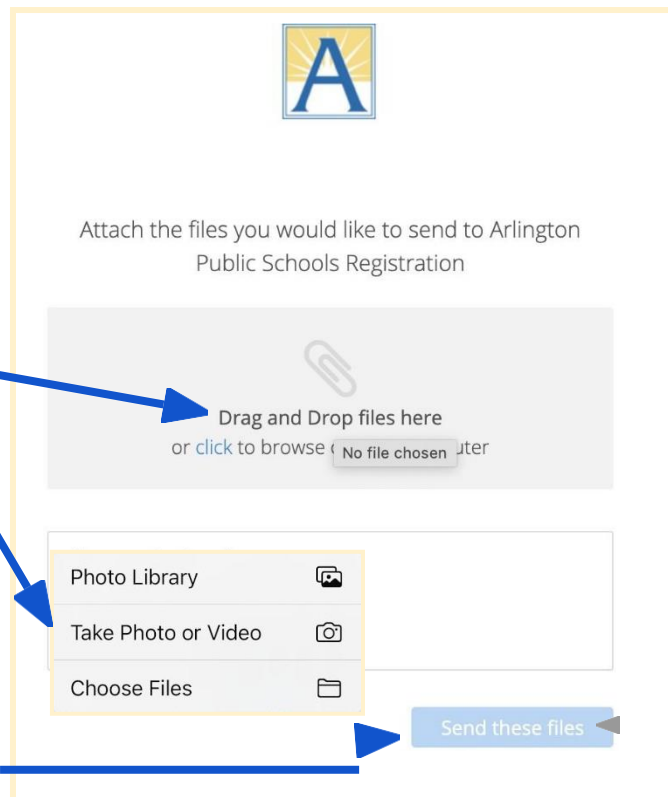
A

Attach the files you would like to send to Arlington Public Schools Registration

Drag and Drop files here

or click to browse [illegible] No file chosen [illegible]uter

Photo Library

Take Photo or Video

Choose Files

Send these files